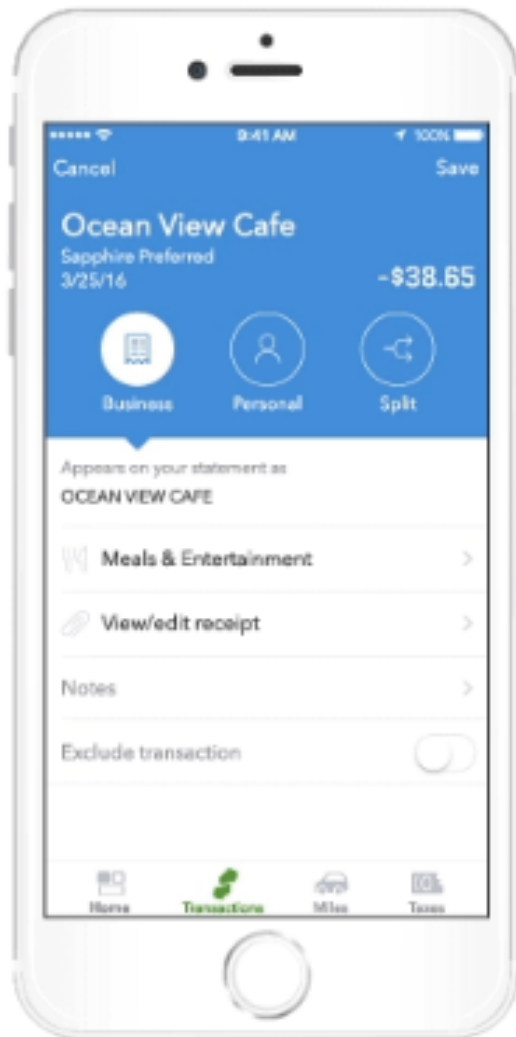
9:41 AM 100%

Cancel Save

Ocean View Cafe
Sapphire Preferred
3/25/16
-$38.65

Business Personal Split

Appears on your statement as
OCEAN VIEW CAFE

Meals & Entertainment

View/edit receipt

Notes

Exclude transaction

Home Transactions Miles Taxes